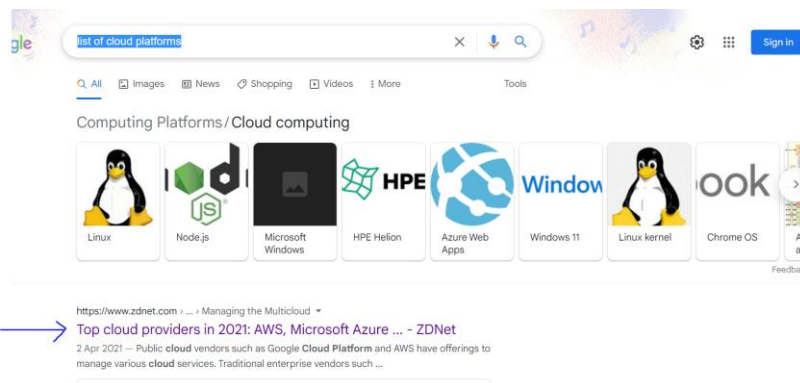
gle

list of cloud platforms

Sign in

All Images News Shopping Videos More Tools

Computing Platforms / Cloud computing

node js
Linux

Node.js

Microsoft Windows

HPE
HPE Helion

Azure Web Apps

Window
Windows 11

Linux kernel

ook
Chrome OS

Feedba

https://www.zdnet.com › ... › Managing the Multicloud

Top cloud providers in 2021: AWS, Microsoft Azure ... - ZDNet

2 Apr 2021 — Public cloud vendors such as Google Cloud Platform and AWS have offerings to manage various cloud services. Traditional enterprise vendors such ...